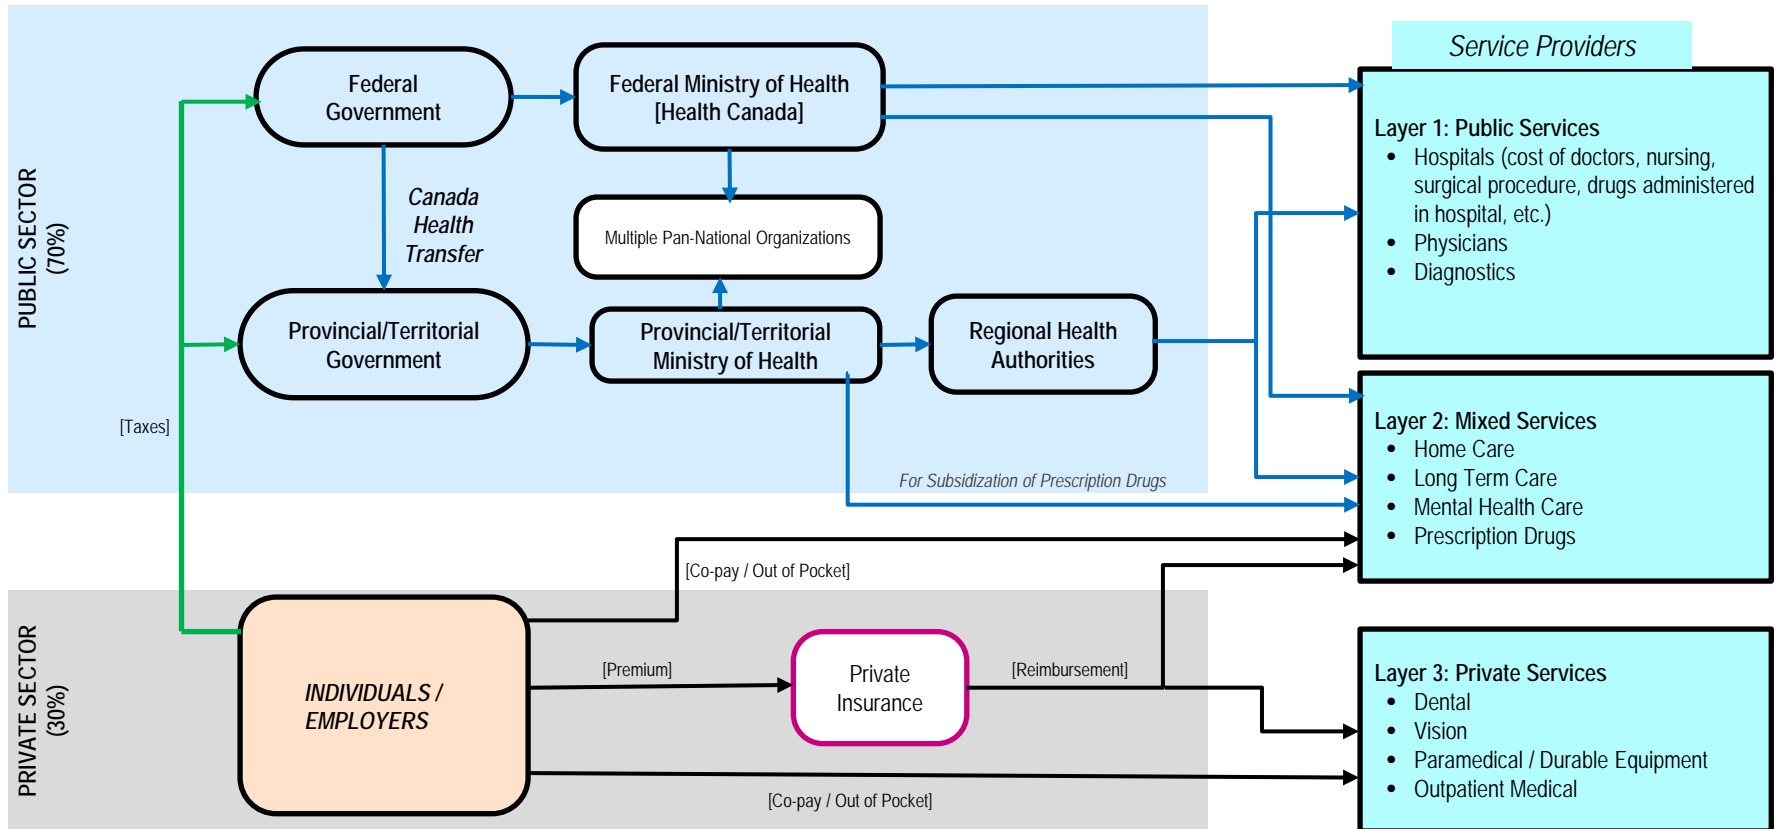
PUBLIC SECTOR (70%)

Federal Government

Federal Ministry of Health [Health Canada]

Canada Health Transfer

Multiple Pan-National Organizations

Provincial/Territorial Government

Provincial/Territorial Ministry of Health

Regional Health Authorities

[Taxes]

For Subsidization of Prescription Drugs

Service Providers

Layer 1: Public Services
• Hospitals (cost of doctors, nursing, surgical procedure, drugs administered in hospital, etc.)
• Physicians
• Diagnostics

Layer 2: Mixed Services
• Home Care
• Long Term Care
• Mental Health Care
• Prescription Drugs

PRIVATE SECTOR (30%)

[Co-pay / Out of Pocket]

INDIVIDUALS / EMPLOYERS

[Premium]

Private Insurance

[Reimbursement]

[Co-pay / Out of Pocket]

Layer 3: Private Services
• Dental
• Vision
• Paramedical / Durable Equipment
• Outpatient Medical